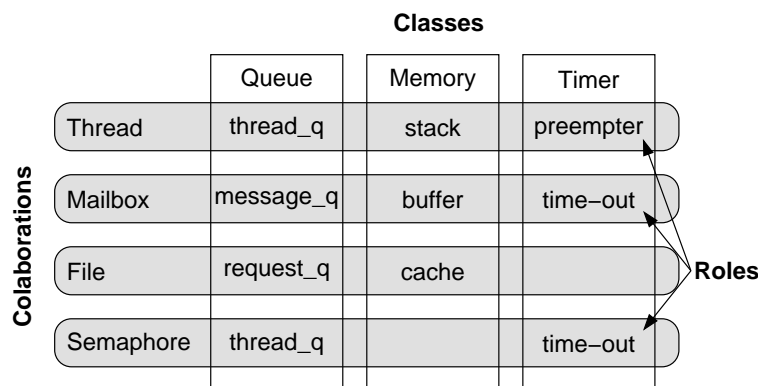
Classes

Colaborations

| | Queue | Memory | Timer |
|---|---|---|---|
| Thread | thread_q | stack | preempter |
| Mailbox | message_q | buffer | time−out |
| File | request_q | cache | |
| Semaphore | thread_q | | time−out |

Roles